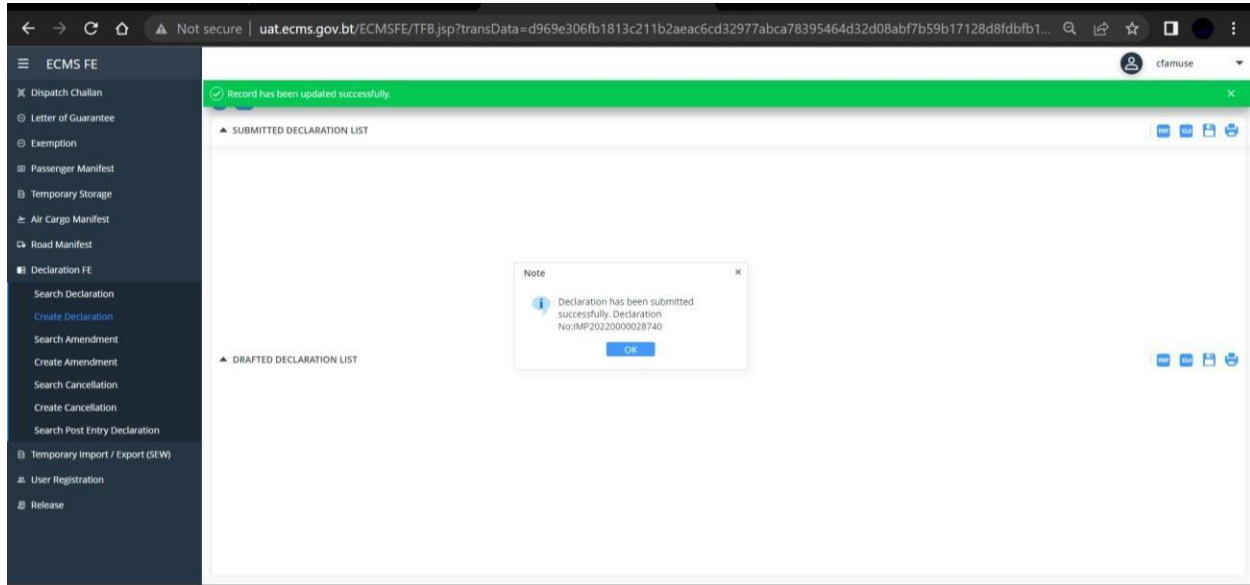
Not secure | uat.ecms.gov.bt/ECMSFE/TFB.jsp?transData=d969e306fb1813c211b2aeac6cd32977abca78395464d32d08abf7b59b17128d8fdbfb1...

ECMS FE

cfamuse

Dispatch Challan
Letter of Guarantee
Exemption
Passenger Manifest
Temporary Storage
Air Cargo Manifest
Road Manifest
Declaration FE
Search Declaration
Create Declaration
Search Amendment
Create Amendment
Search Cancellation
Create Cancellation
Search Post Entry Declaration
Temporary Import / Export (SEW)
User Registration
Release

Record has been updated successfully.

SUBMITTED DECLARATION LIST

Note

Declaration has been submitted successfully. Declaration No:IMP20220000028740

OK

DRAFTED DECLARATION LIST